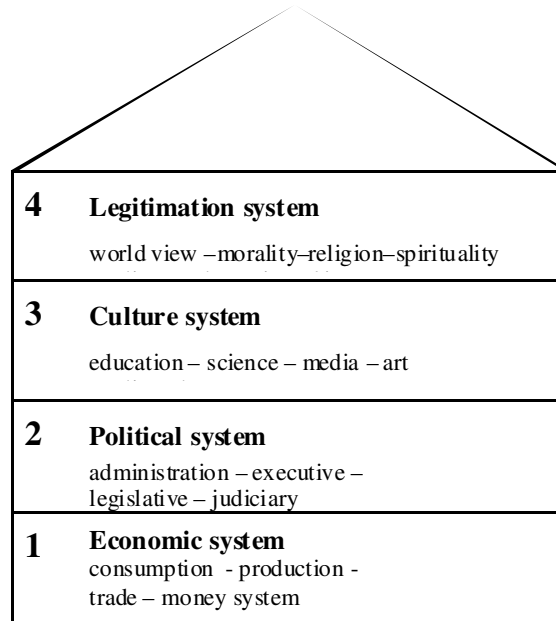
4 Legitimation system

world view –morality–religion–spirituality

3 Culture system

education – science – media – art

2 Political system

administration – executive – legislative – judiciary

1 Economic system

consumption - production - trade – money system